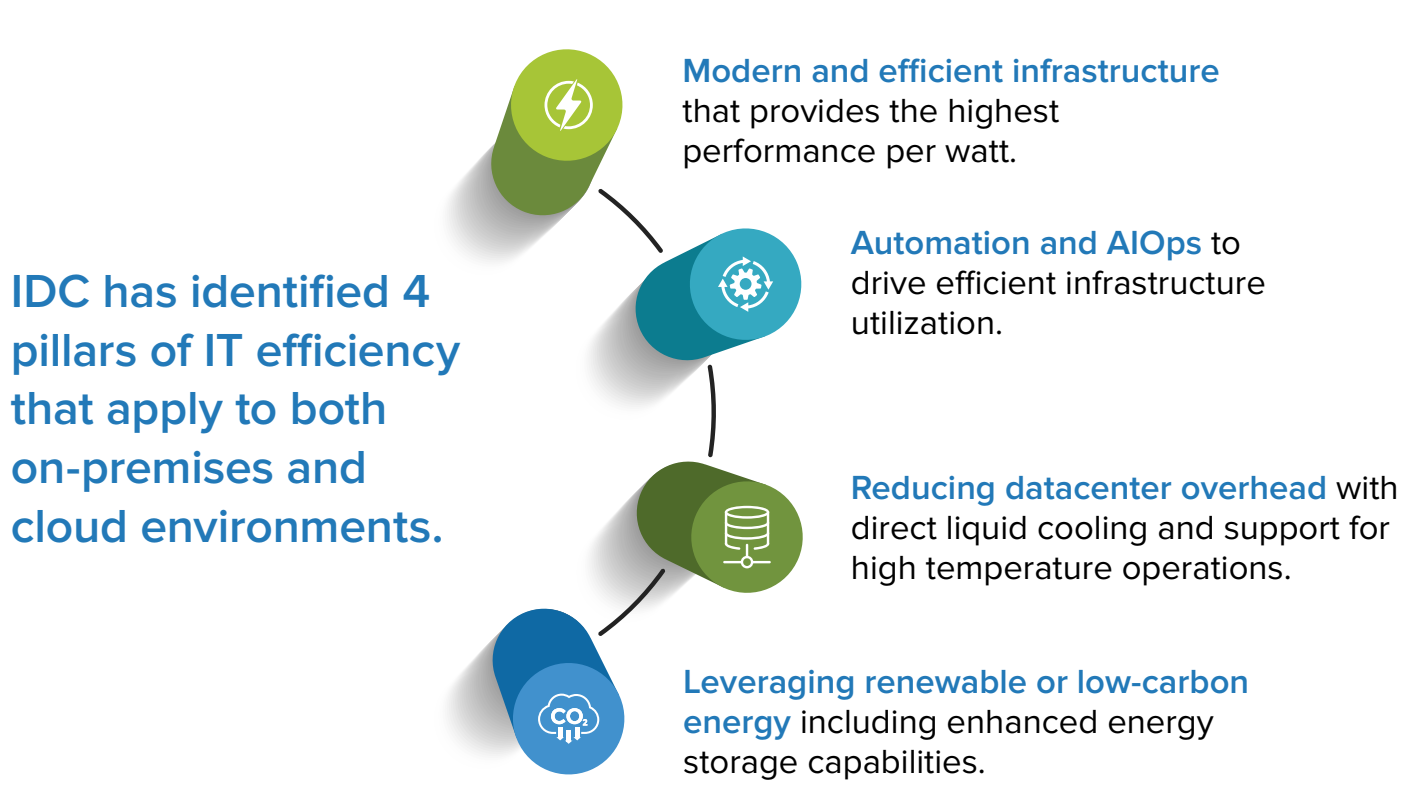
IDC has identified 4 pillars of IT efficiency that apply to both on-premises and cloud environments.

Modern and efficient infrastructure that provides the highest performance per watt.

Automation and AIOps to drive efficient infrastructure utilization.

Reducing datacenter overhead with direct liquid cooling and support for high temperature operations.

$CO_2$

Leveraging renewable or low-carbon energy including enhanced energy storage capabilities.